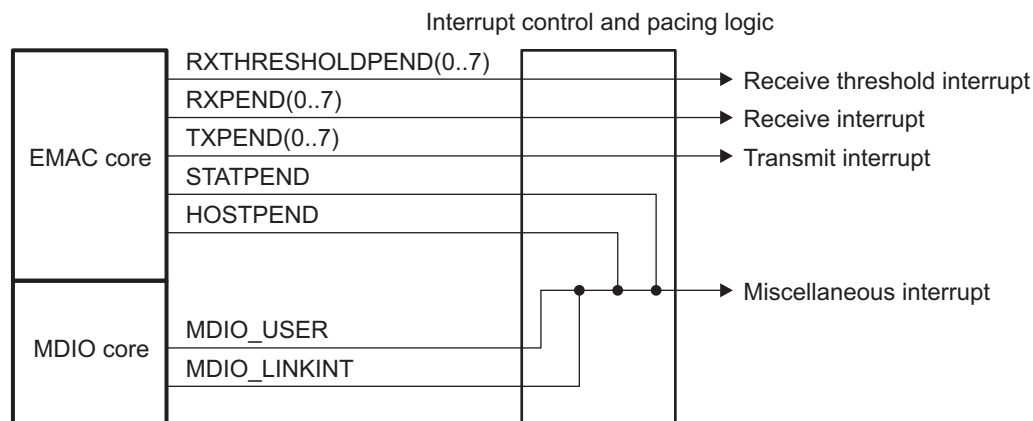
Interrupt control and pacing logic

EMAC core

RXTHRESHOLDPEND(0..7)
RXPEND(0..7)
TXPEND(0..7)
STATPEND
HOSTPEND

MDIO core

MDIO_USER
MDIO_LINKINT

Receive threshold interrupt
Receive interrupt
Transmit interrupt
Miscellaneous interrupt